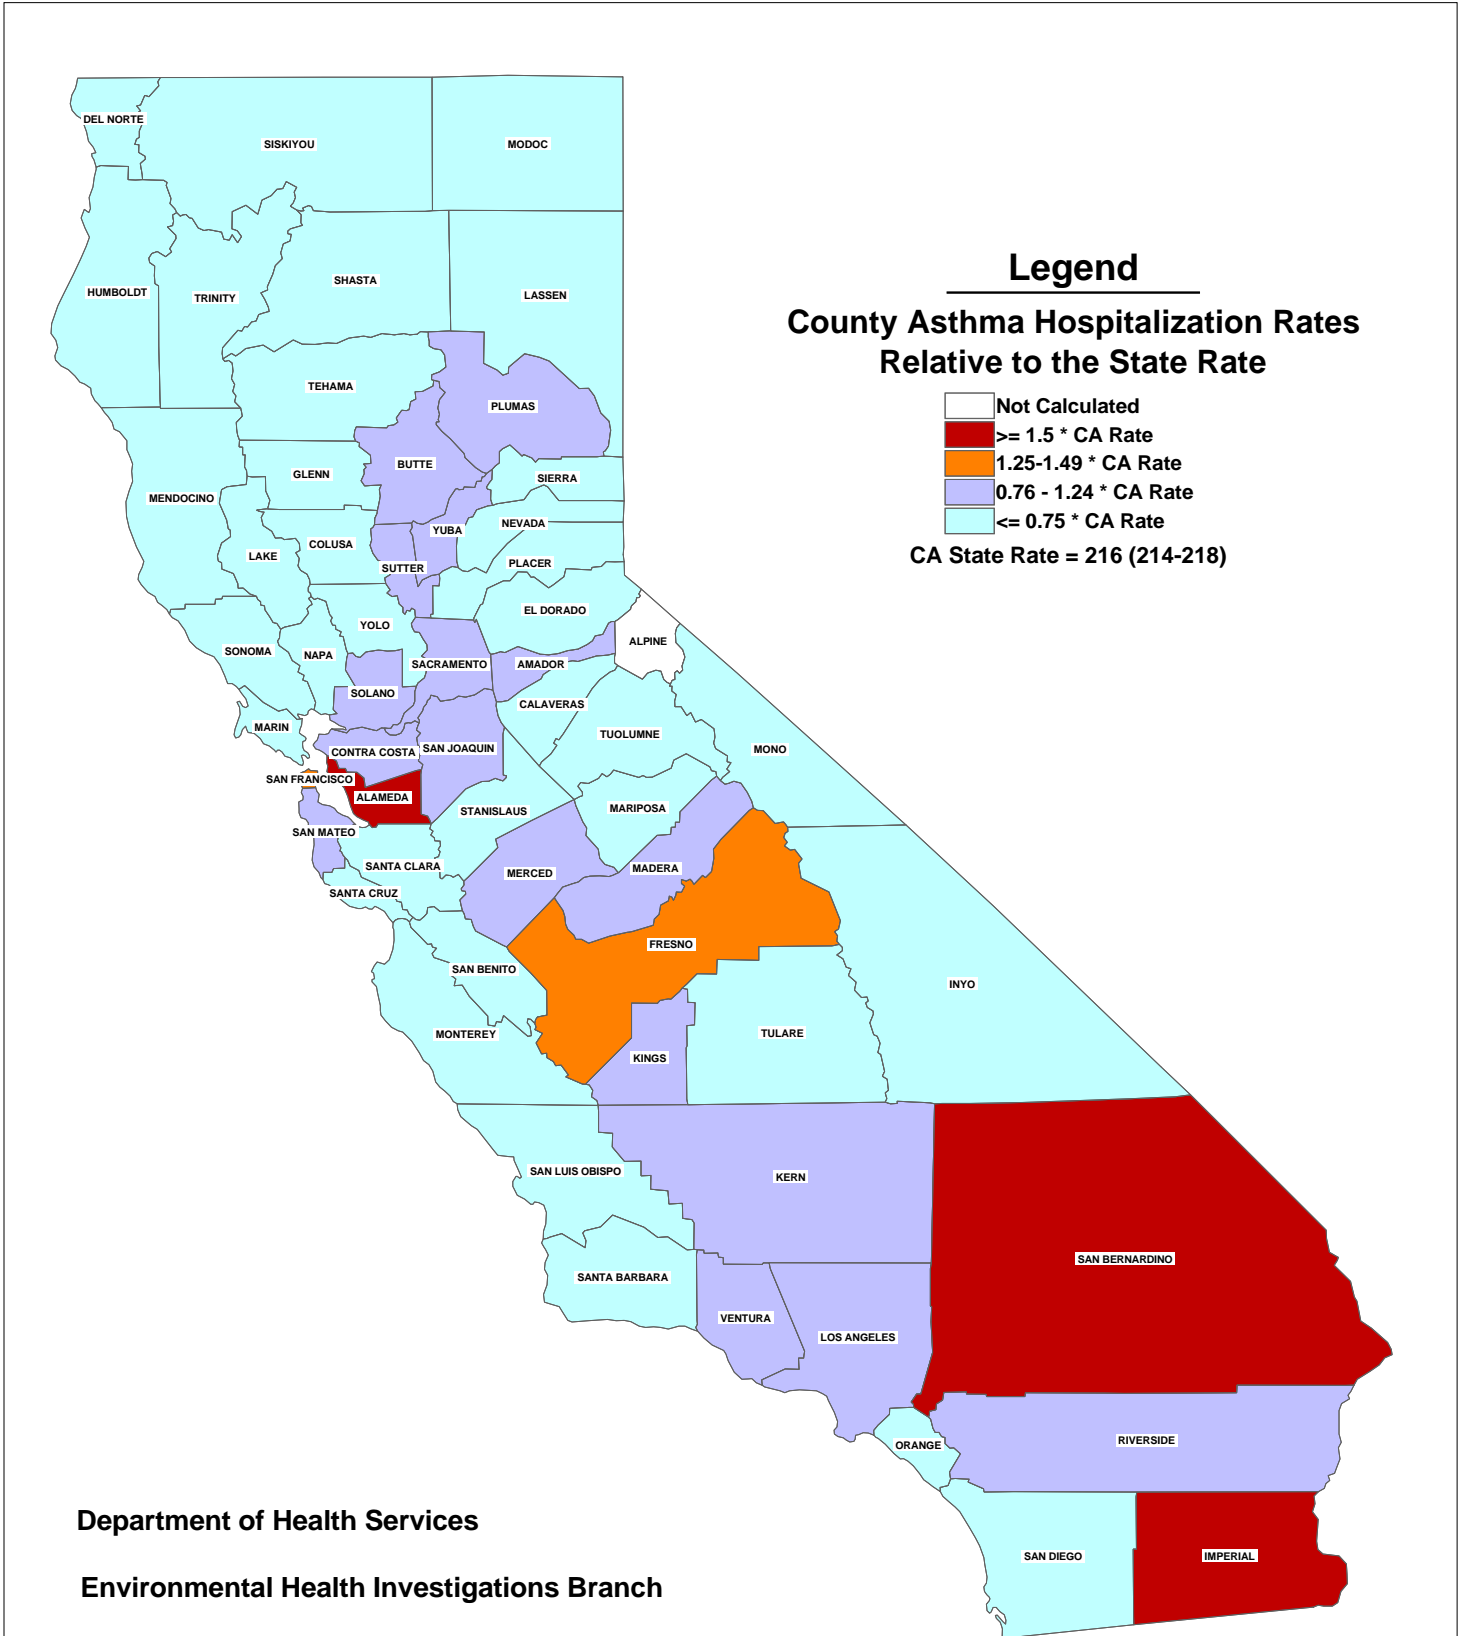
Legend

County Asthma Hospitalization Rates Relative to the State Rate

Not Calculated
>= 1.5 * CA Rate
1.25-1.49 * CA Rate
0.76 - 1.24 * CA Rate
<= 0.75 * CA Rate

CA State Rate = 216 (214-218)

DEL NORTE
SISKIYOU
MODOC
HUMBOLDT
TRINITY
SHASTA
LASSEN
TEHAMA
PLUMAS
GLENN
BUTTE
SIERRA
MENDOCINO
YUBA
NEVADA
COLUSA
LAKE
SUTTER
PLACER
EL DORADO
YOLO
ALPINE
SONOMA
NAPA
SACRAMENTO
AMADOR
SOLANO
CALAVERAS
MARIN
TUOLUMNE
CONTRA COSTA
SAN JOAQUIN
MONO
SAN FRANCISCO
ALAMEDA
STANISLAUS
MARIPOSA
SAN MATEO
SANTA CLARA
MADERA
MERCED
SANTA CRUZ
FRESNO
SAN BENITO
INYO
MONTEREY
TULARE
KINGS
SAN LUIS OBISPO
KERN
SAN BERNARDINO
SANTA BARBARA
VENTURA
LOS ANGELES
ORANGE
RIVERSIDE
SAN DIEGO
IMPERIAL

Department of Health Services

Environmental Health Investigations Branch